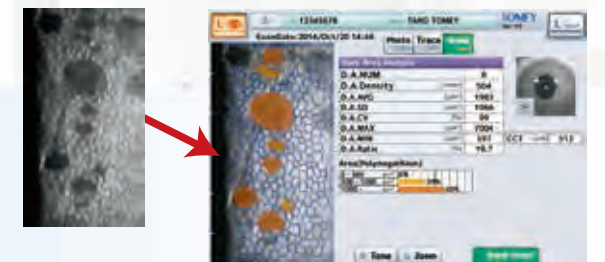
12345678
TARO TOMEY
TOMEY
ExamDate: 2014/Oct/20 14:46
Photo
Trace
Dark Area Analysis
D.A.NUM 8
D.A.Density 504
D.A.AVG 1983
D.A.SD 1066
D.A.CV 54
D.A.MAX 7008
D.A.MIN 597
D.A.Ratio 18.7
Area(Polymegathism)
CCT 512
Tone
Zoom